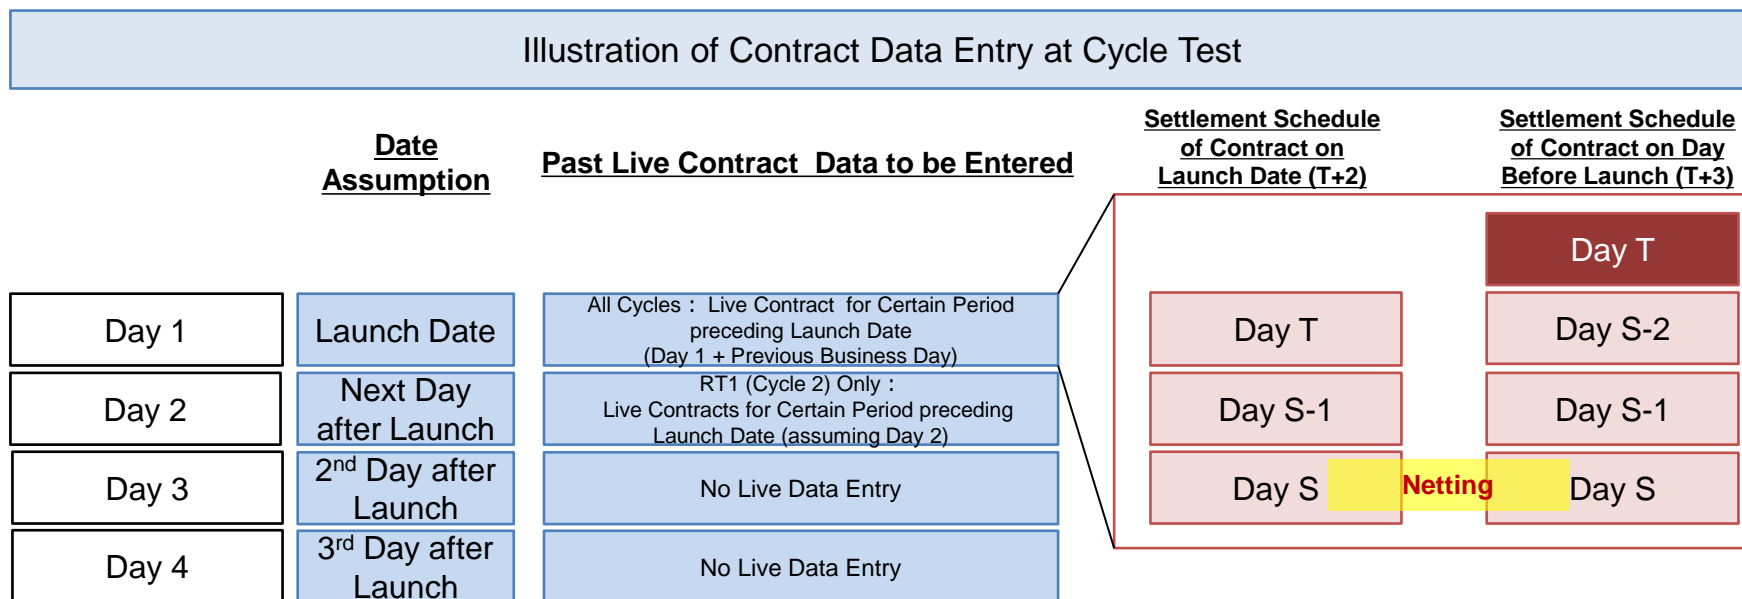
Illustration of Contract Data Entry at Cycle Test

Date Assumption

Past Live Contract Data to be Entered

Settlement Schedule of Contract on Launch Date (T+2)

Settlement Schedule of Contract on Day Before Launch (T+3)

Day T

Day 1

Launch Date

All Cycles： Live Contract for Certain Period preceding Launch Date (Day 1 + Previous Business Day)

Day T

Day S-2

Day 2

Next Day after Launch

RT1 (Cycle 2) Only： Live Contracts for Certain Period preceding Launch Date (assuming Day 2)

Day S-1

Day S-1

Day 3

2$^{nd}$ Day after Launch

No Live Data Entry

Day S

Netting

Day S

Day 4

3$^{rd}$ Day after Launch

No Live Data Entry